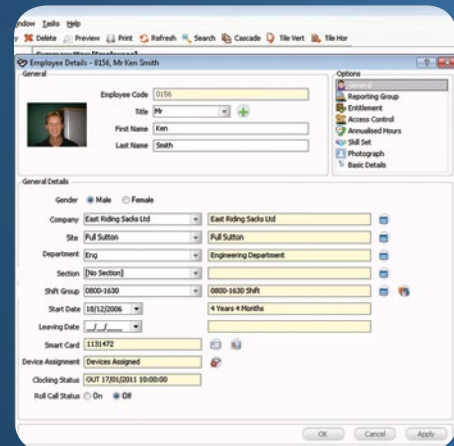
indow Tasks Help

Delete Preview Print Refresh Search Cascade Tile Vert Tile Hor

Employee Details - 0156, Mr Ken Smith

General

Employee Code 0156

Title Mr

First Name Ken

Last Name Smith

Options

General

Reporting Group

Entitlement

Access Control

Annualised Hours

Skill Set

Photograph

Basic Details

General Details

Gender Male Female

Company East Riding Sacks Ltd East Riding Sacks Ltd

Site Full Sutton Full Sutton

Department Eng Engineering Department

Section (No Section)

Shift Group 0800-1630 0800-1630 Shift

Start Date 18/12/2006 4 Years 4 Months

Leaving Date __/__/____

Smart Card 1131472

Device Assignment Devices Assigned

Clocking Status OUT 17/01/2011 10:00:00

Roll Call Status On Off

OK Cancel Apply